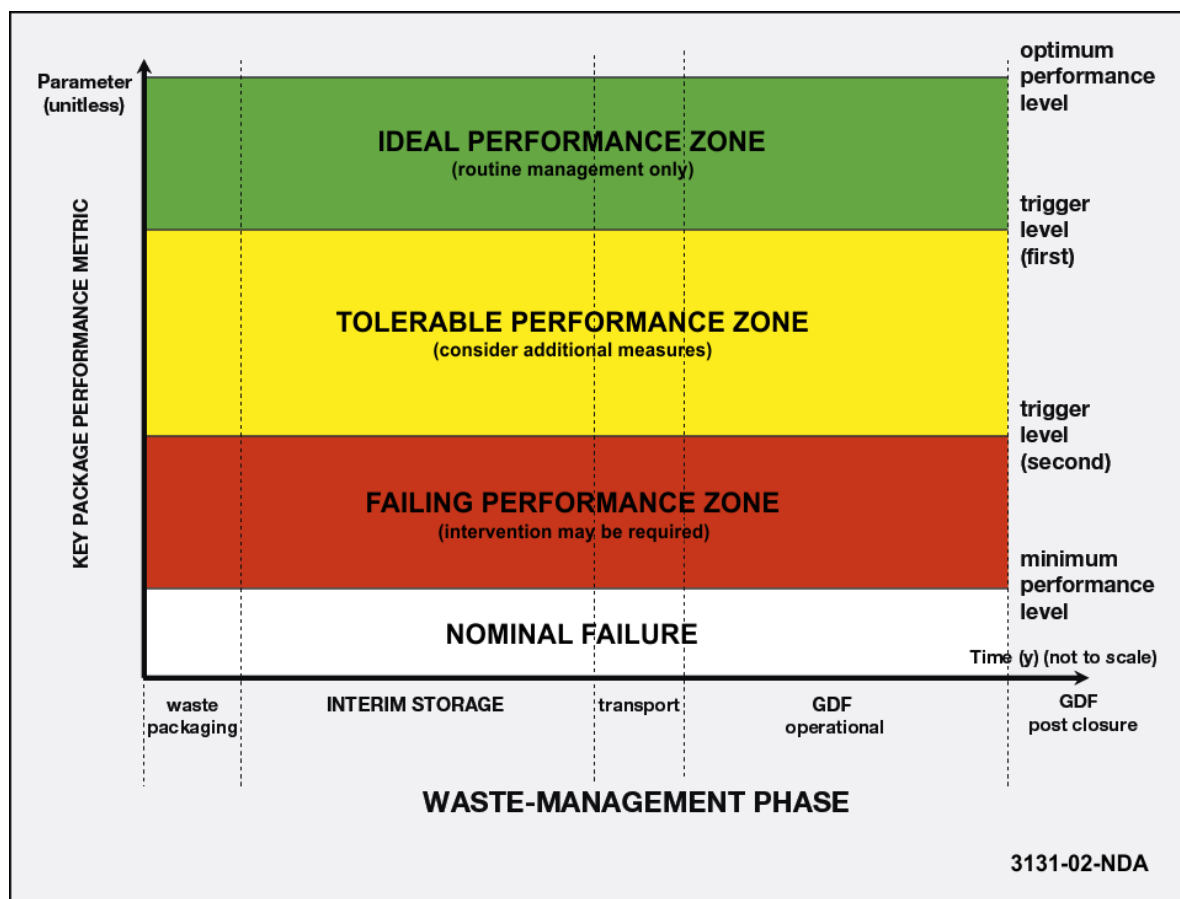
Parameter (unitless)

KEY PACKAGE PERFORMANCE METRIC

optimum performance level

IDEAL PERFORMANCE ZONE
(routine management only)

trigger level (first)

TOLERABLE PERFORMANCE ZONE
(consider additional measures)

trigger level (second)

FAILING PERFORMANCE ZONE
(intervention may be required)

minimum performance level

NOMINAL FAILURE

Time (y) (not to scale)

waste packaging

INTERIM STORAGE

transport

GDF operational

GDF post closure

WASTE-MANAGEMENT PHASE

3131-02-NDA